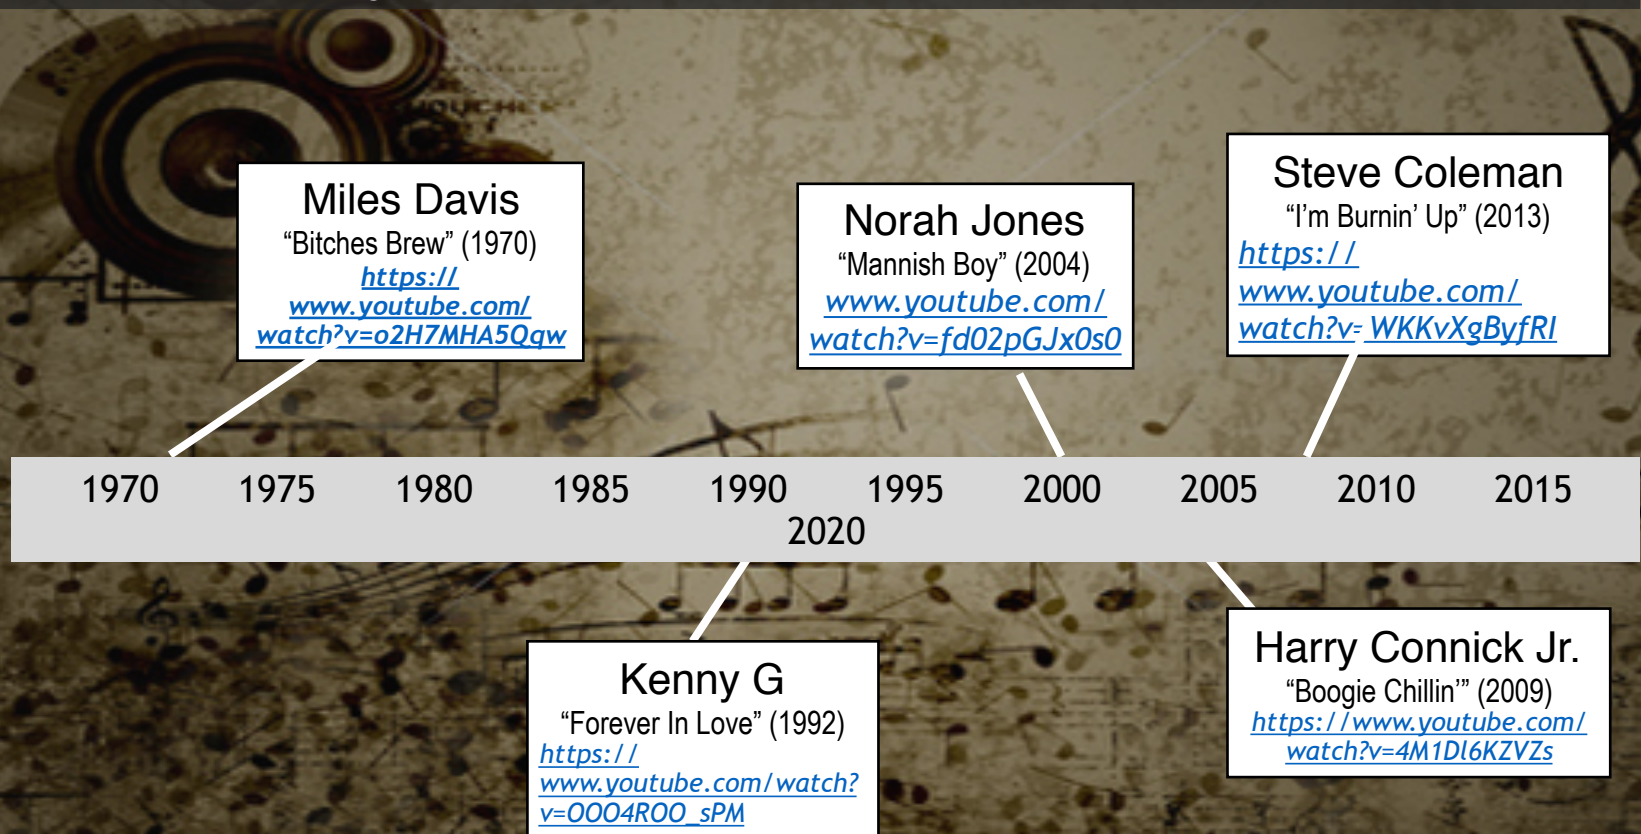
Miles Davis
"Bitches Brew" (1970)
https://www.youtube.com/watch?v=o2H7MHA5Qgw

Norah Jones
"Mannish Boy" (2004)
www.youtube.com/watch?v=fd02pGJx0s0

Steve Coleman
"I'm Burnin' Up" (2013)
https://www.youtube.com/watch?v=WKKvXgByfRI

1970 1975 1980 1985 1990 1995 2000 2005 2010 2015 2020

Kenny G
"Forever In Love" (1992)
https://www.youtube.com/watch?v=OOO4ROO_sPM

Harry Connick Jr.
"Boogie Chillin'" (2009)
https://www.youtube.com/watch?v=4M1Dl6KZVZs